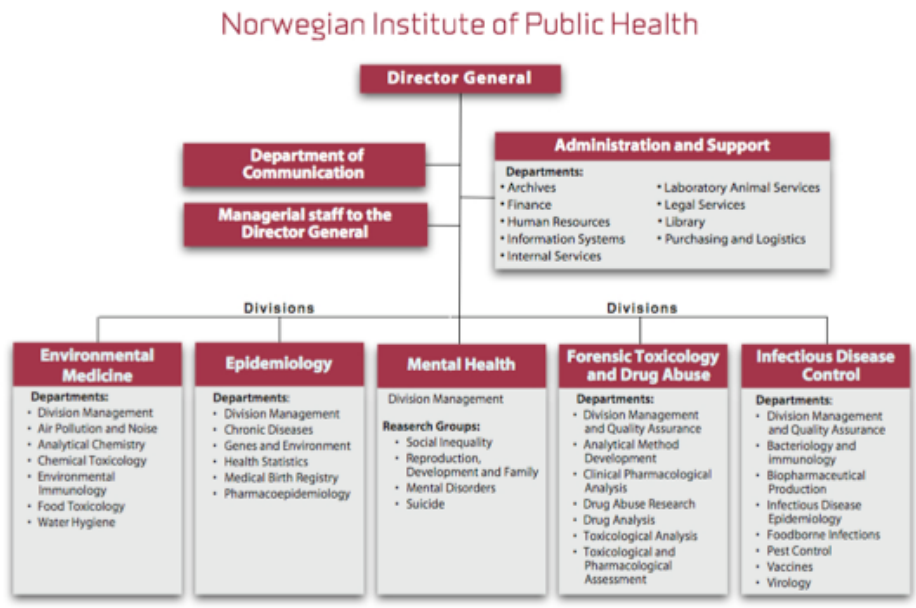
Norwegian Institute of Public Health

Director General

Department of Communication

Managerial staff to the Director General

Administration and Support

Departments:
• Archives
• Finance
• Human Resources
• Information Systems
• Internal Services
• Laboratory Animal Services
• Legal Services
• Library
• Purchasing and Logistics

Divisions

Divisions

Environmental Medicine

Departments:
• Division Management
• Air Pollution and Noise
• Analytical Chemistry
• Chemical Toxicology
• Environmental Immunology
• Food Toxicology
• Water Hygiene

Epidemiology

Departments:
• Division Management
• Chronic Diseases
• Genes and Environment
• Health Statistics
• Medical Birth Registry
• Pharmacoepidemiology

Mental Health

Division Management

Reasearch Groups:
• Social Inequality
• Reproduction, Development and Family
• Mental Disorders
• Suicide

Forensic Toxicology and Drug Abuse

Departments:
• Division Management and Quality Assurance
• Analytical Method Development
• Clinical Pharmacological Analysis
• Drug Abuse Research
• Drug Analysis
• Toxicological Analysis
• Toxicological and Pharmacological Assessment

Infectious Disease Control

Departments:
• Division Management and Quality Assurance
• Bacteriology and immunology
• Biopharmaceutical Production
• Infectious Disease Epidemiology
• Foodborne Infections
• Pest Control
• Vaccines
• Virology